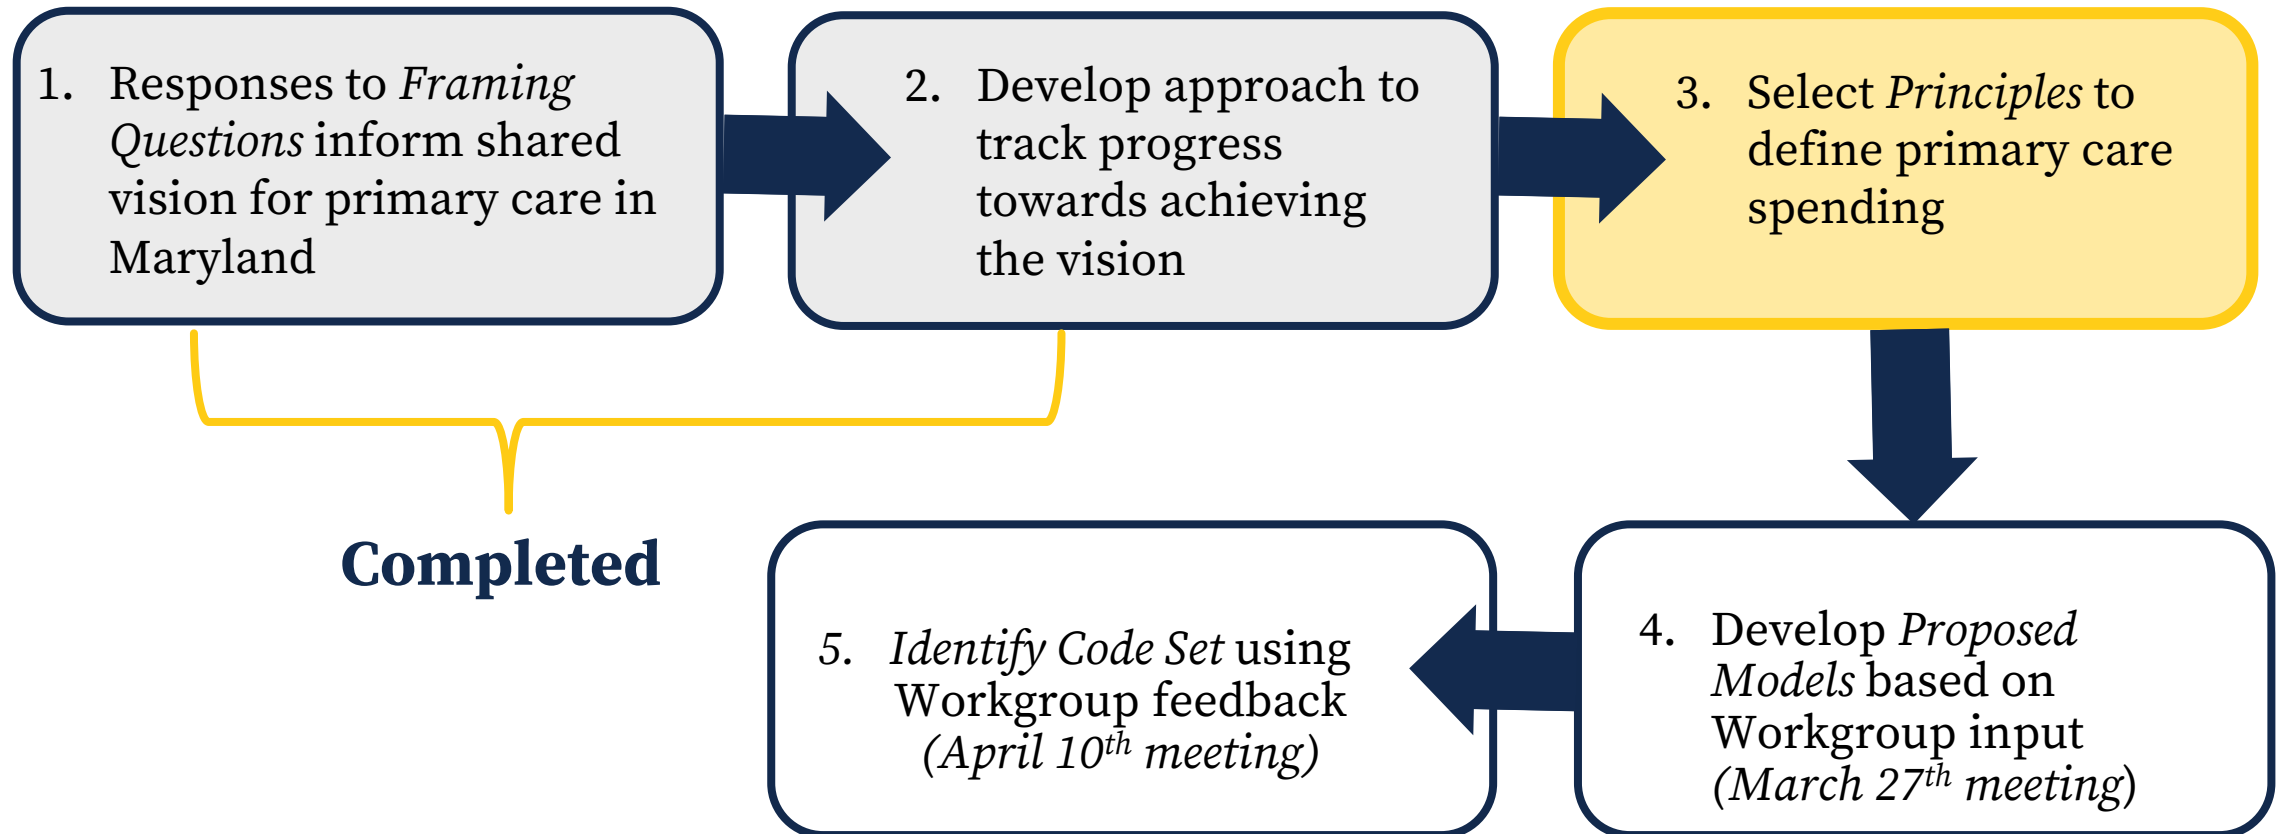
1. Responses to Framing Questions inform shared vision for primary care in Maryland

2. Develop approach to track progress towards achieving the vision

3. Select Principles to define primary care spending

Completed

5. Identify Code Set using Workgroup feedback (April 10$^{th}$ meeting)

4. Develop Proposed Models based on Workgroup input (March 27$^{th}$ meeting)